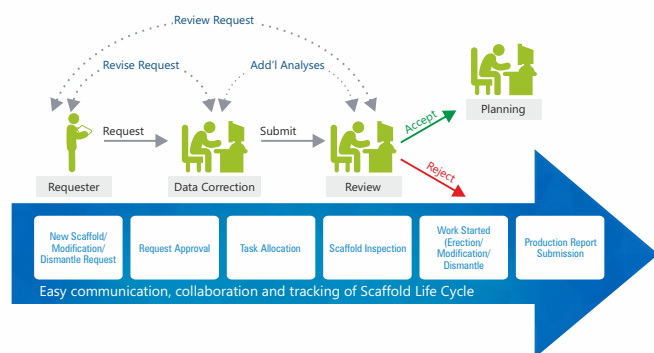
Review Request

Revise Request

Add'l Analyses

Planning

Request

Submit

Accept

Reject

Requester

Data Correction

Review

New Scaffold/ Modification/ Dismantle Request

Request Approval

Task Allocation

Scaffold Inspection

Work Started (Erection/ Modification/ Dismantle

Production Report Submission

Easy communication, collaboration and tracking of Scaffold Life Cycle